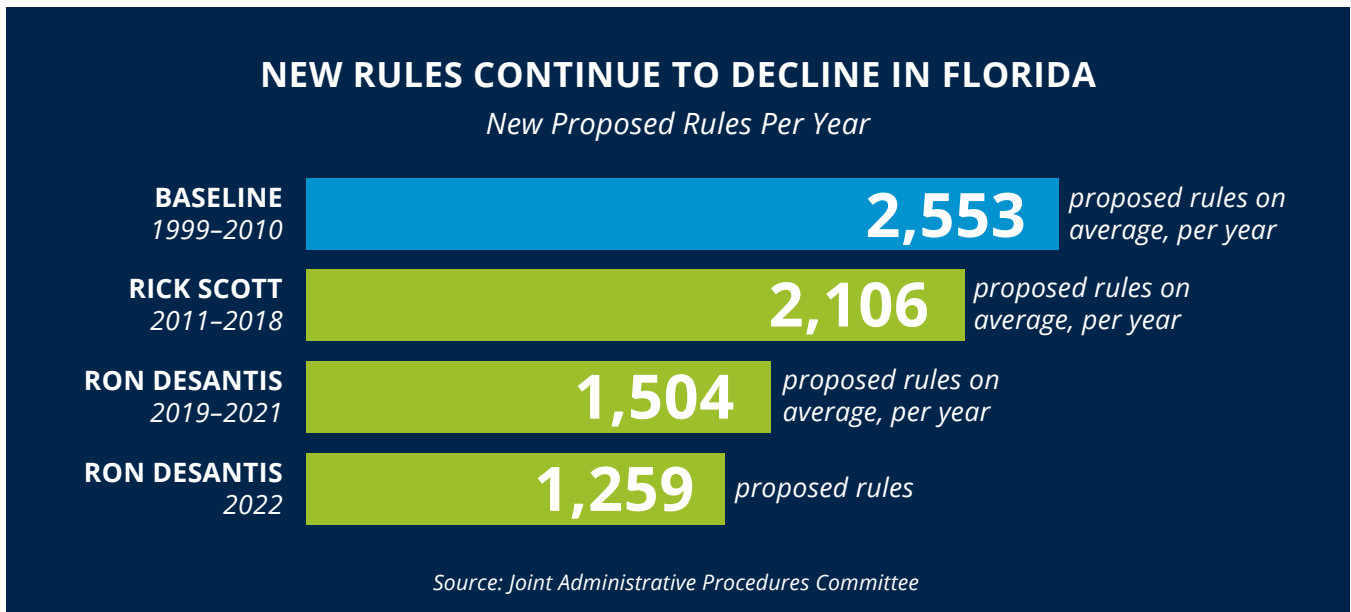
NEW RULES CONTINUE TO DECLINE IN FLORIDA

New Proposed Rules Per Year

BASELINE
1999–2010
2,553 proposed rules on average, per year

RICK SCOTT
2011–2018
2,106 proposed rules on average, per year

RON DESANTIS
2019–2021
1,504 proposed rules on average, per year

RON DESANTIS
2022
1,259 proposed rules

Source: Joint Administrative Procedures Committee